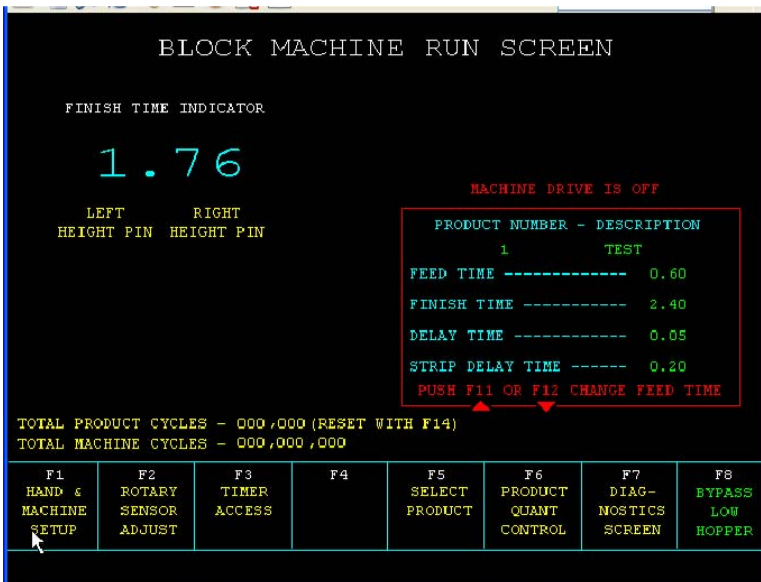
BLOCK MACHINE RUN SCREEN

FINISH TIME INDICATOR

1.76

LEFT HEIGHT PIN

RIGHT HEIGHT PIN

MACHINE DRIVE IS OFF

PRODUCT NUMBER - DESCRIPTION

1 TEST

FEED TIME ------------- 0.60

FINISH TIME ----------- 2.40

DELAY TIME ------------ 0.05

STRIP DELAY TIME ------ 0.20

PUSH F11 OR F12 CHANGE FEED TIME

TOTAL PRODUCT CYCLES - 000,000 (RESET WITH F14)
TOTAL MACHINE CYCLES - 000,000,000

| F1 HAND & MACHINE SETUP | F2 ROTARY SENSOR ADJUST | F3 TIMER ACCESS | F4 | F5 SELECT PRODUCT | F6 PRODUCT QUANT CONTROL | F7 DIAG-NOSTICS SCREEN | F8 BYPASS LOW HOPPER |
|---|---|---|---|---|---|---|---|